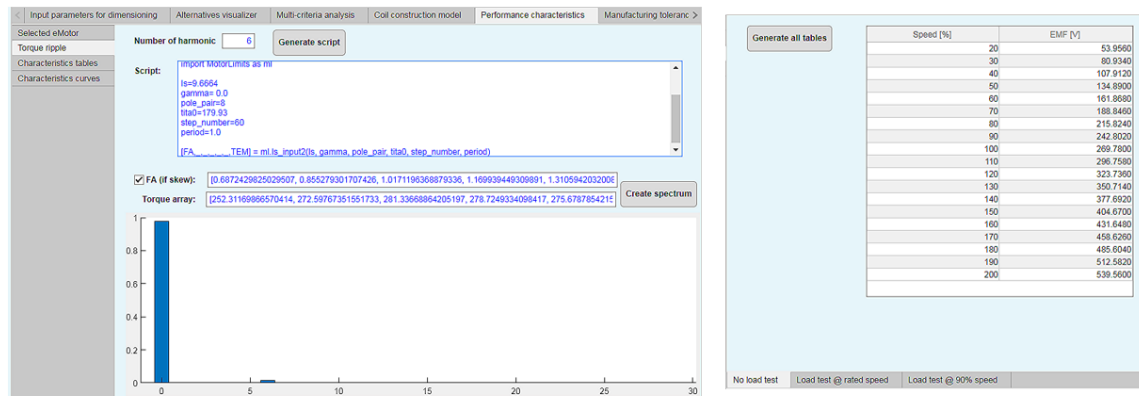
Input parameters for dimensioning | Alternatives visualizer | Multi-criteria analysis | Coil construction model | Performance characteristics | Manufacturing toleranc

Selected eMotor
Torque ripple
Characteristics tables
Characteristics curves

Number of harmonic 6 Generate script

Script:
import MotorLimits as ml

ls=9.6664
gamma= 0.0
pole_pair=8
tita0=179.93
step_number=60
period=1.0

[FA,_,_,_,_,TEM] = ml.ls_input2(ls, gamma, pole_pair, tita0, step_number, period)

FA (if skew): [0.6872429825029507, 0.855279301707426, 1.0171196368879336, 1.169939449309891, 1.310594203200

Torque array: [252.31169866570414, 272.59767351551733, 281.33668864205197, 278.7249334098417, 275.6787854215

Create spectrum

1
0.8
0.6
0.4
0.2
0
0 5 10 15 20 25 30

Generate all tables

| Speed [%] | EMF [V] |
|---|---|
| 20 | 53.9560 |
| 30 | 80.9340 |
| 40 | 107.9120 |
| 50 | 134.8900 |
| 60 | 161.8680 |
| 70 | 188.8460 |
| 80 | 215.8240 |
| 90 | 242.8020 |
| 100 | 269.7800 |
| 110 | 296.7580 |
| 120 | 323.7360 |
| 130 | 350.7140 |
| 140 | 377.6920 |
| 150 | 404.6700 |
| 160 | 431.6480 |
| 170 | 458.6260 |
| 180 | 485.6040 |
| 190 | 512.5820 |
| 200 | 539.5600 |

No load test | Load test @ rated speed | Load test @ 90% speed